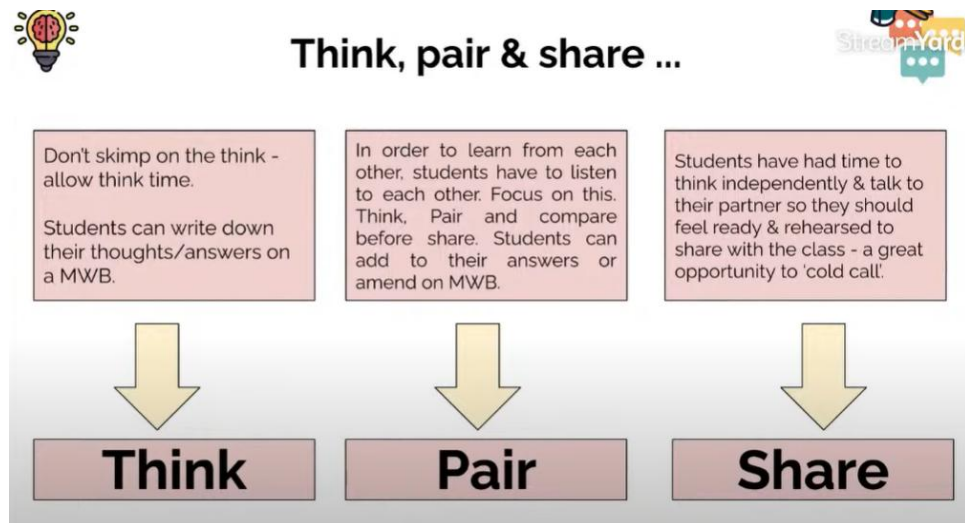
Think, pair & share ...

StreamYard

Don't skimp on the think - allow think time.

Students can write down their thoughts/answers on a MWB.

In order to learn from each other, students have to listen to each other. Focus on this. Think, Pair and compare before share. Students can add to their answers or amend on MWB.

Students have had time to think independently & talk to their partner so they should feel ready & rehearsed to share with the class - a great opportunity to 'cold call'.

Think

Pair

Share